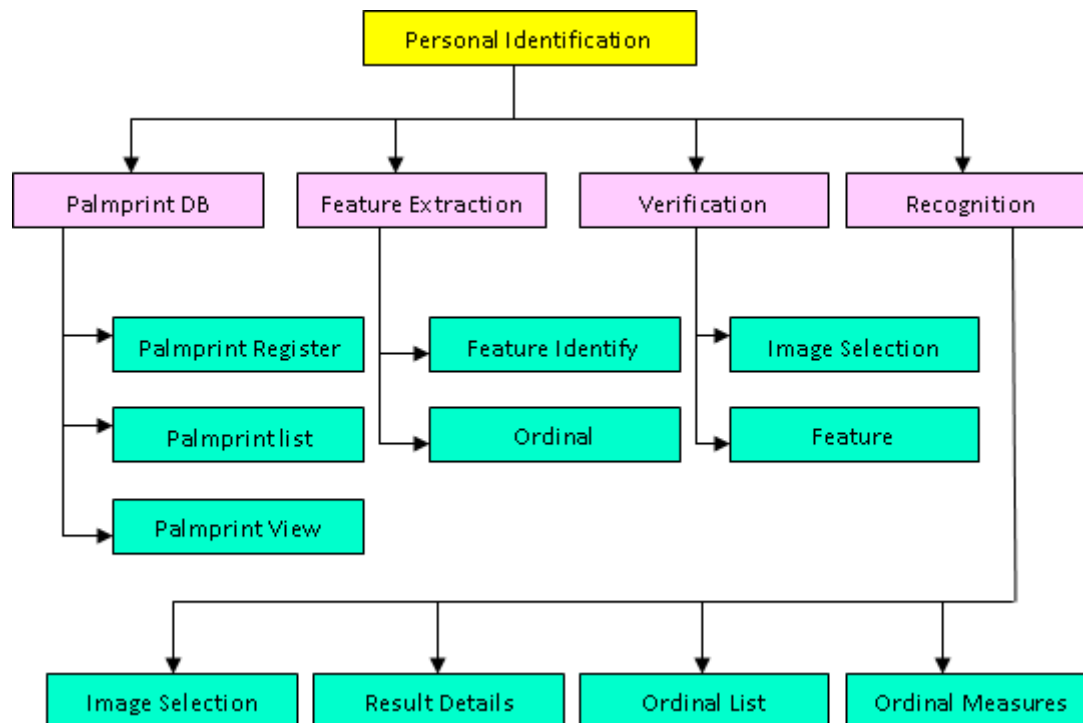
Personal Identification

Palmprint DB

Feature Extraction

Verification

Recognition

Palmprint Register

Palmprint list

Palmprint View

Feature Identify

Ordinal

Image Selection

Feature

Image Selection

Result Details

Ordinal List

Ordinal Measures